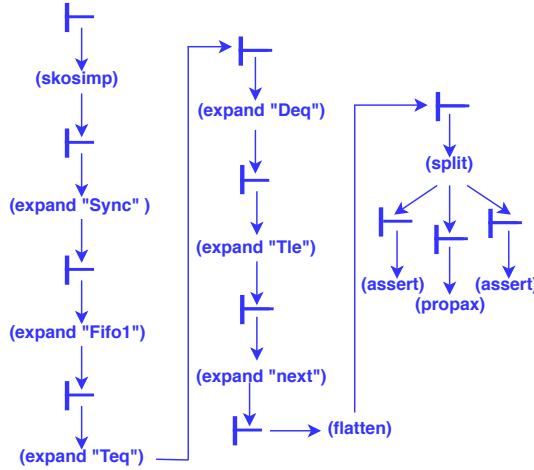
$\vdash$

(skosimp)

$\vdash$

(expand "Sync" )

$\vdash$

(expand "Fifo1")

$\vdash$

(expand "Teq")

$\vdash$

(expand "Deq")

$\vdash$

(expand "Tle")

$\vdash$

(expand "next")

$\vdash$

(flatten)

$\vdash$

(split)

$\vdash$ $\vdash$ $\vdash$

(assert) (propax) (assert)